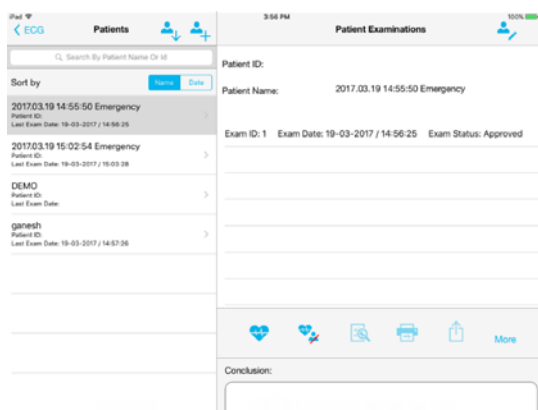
iPad
3:56 PM
100%

ECG
Patients

Search By Patient Name Or Id

Sort by
Name
Date

2017.03.19 14:55:50 Emergency
Patient ID:
Last Exam Date: 19-03-2017 / 14:56:25

2017.03.19 15:02:54 Emergency
Patient ID:
Last Exam Date: 19-03-2017 / 15:03:28

DEMO
Patient ID:
Last Exam Date:

ganesh
Patient ID:
Last Exam Date: 19-03-2017 / 14:57:26

Patient Examinations

Patient ID:

Patient Name: 2017.03.19 14:55:50 Emergency

Exam ID: 1 Exam Date: 19-03-2017 / 14:56:25 Exam Status: Approved

More

Conclusion: